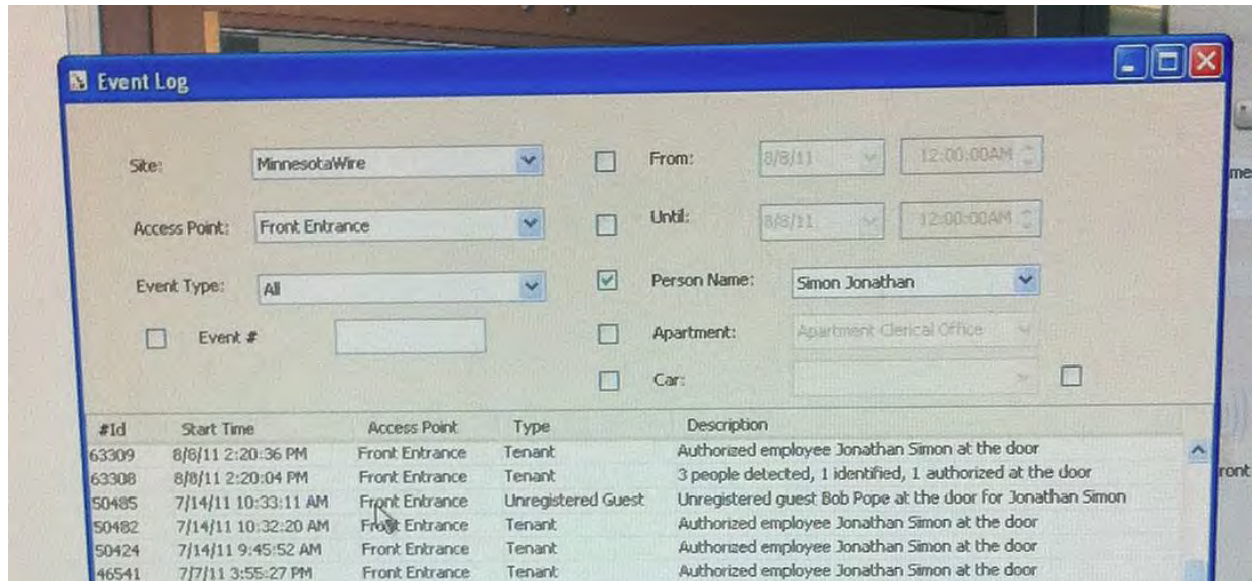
Event Log

Site: MinnesotaWire

Access Point: Front Entrance

Event Type: All

Event #

From: 8/8/11 12:00:00AM

Until: 8/8/11 12:00:00AM

Person Name: Simon Jonathan

Apartment: Apartment Clerical Office

Car:

me

ront

| #Id | Start Time | Access Point | Type | Description |
|---|---|---|---|---|
| 63309 | 8/8/11 2:20:36 PM | Front Entrance | Tenant | Authorized employee Jonathan Simon at the door |
| 63308 | 8/8/11 2:20:04 PM | Front Entrance | Tenant | 3 people detected, 1 identified, 1 authorized at the door |
| 50485 | 7/14/11 10:33:11 AM | Front Entrance | Unregistered Guest | Unregistered guest Bob Pope at the door for Jonathan Simon |
| 50482 | 7/14/11 10:32:20 AM | Front Entrance | Tenant | Authorized employee Jonathan Simon at the door |
| 50424 | 7/14/11 9:45:52 AM | Front Entrance | Tenant | Authorized employee Jonathan Simon at the door |
| 46541 | 7/7/11 3:55:27 PM | Front Entrance | Tenant | Authorized employee Jonathan Simon at the door |